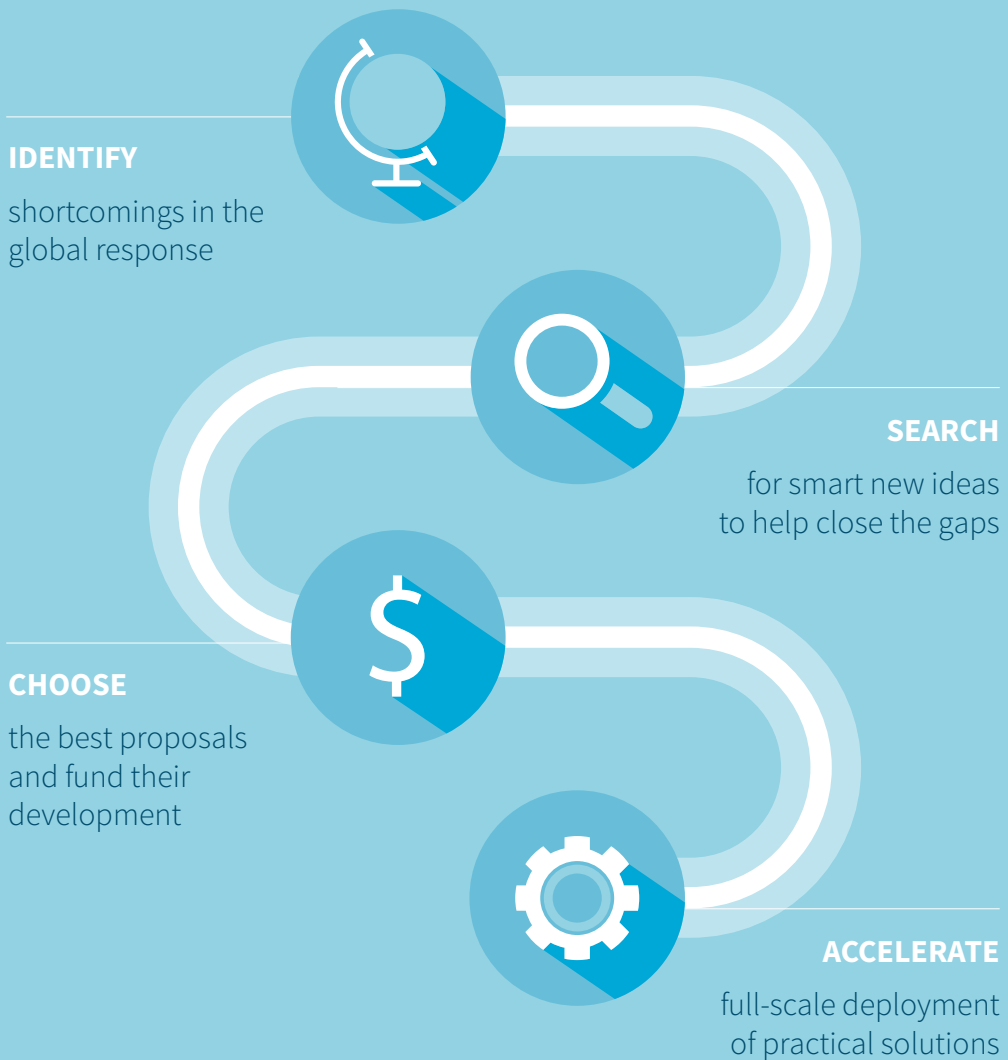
IDENTIFY

shortcomings in the global response

SEARCH

for smart new ideas to help close the gaps

$

CHOOSE

the best proposals and fund their development

ACCELERATE

full-scale deployment of practical solutions